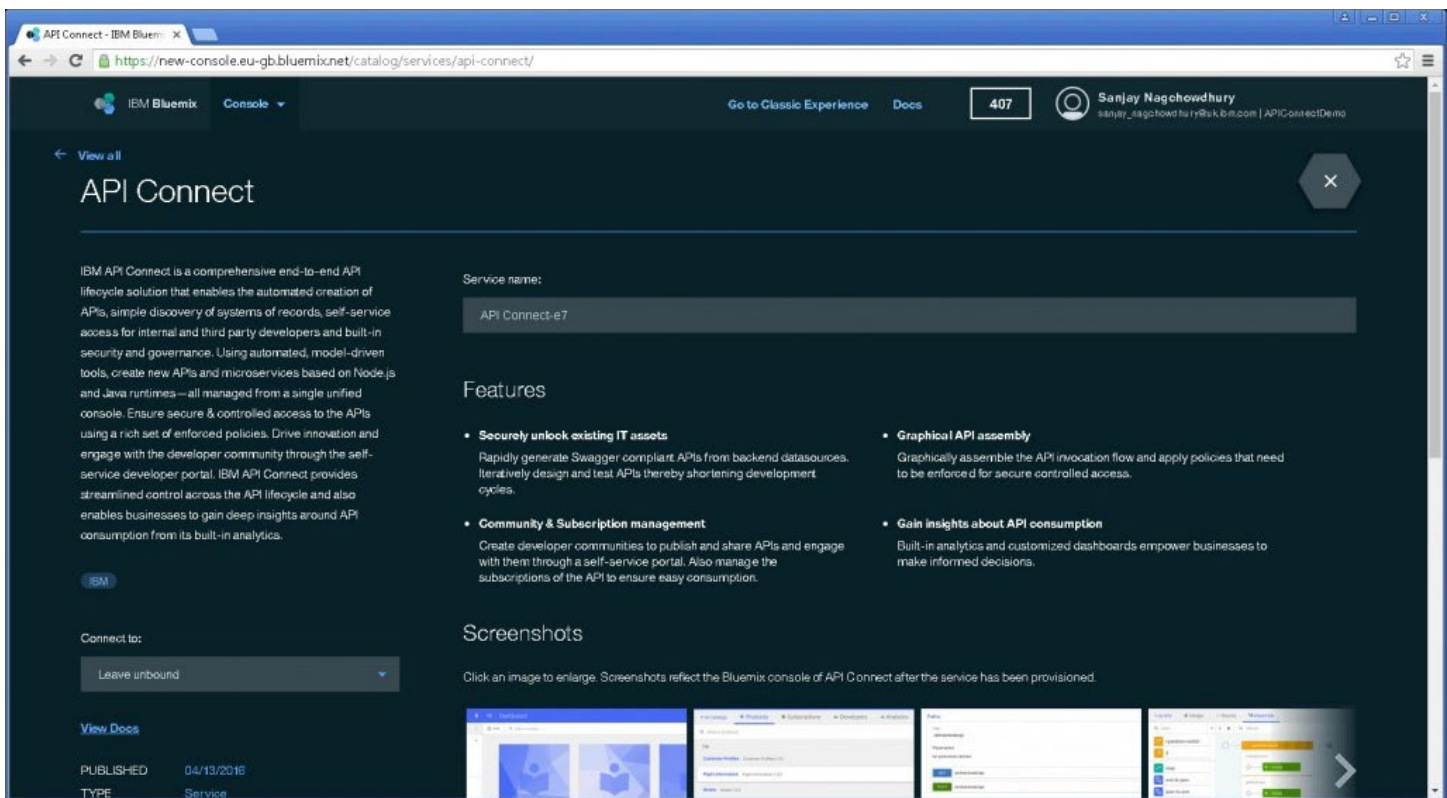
API Connect - IBM Bluem ×

https://new-console.eu-gb.bluemix.net/catalog/services/api-connect/

IBM Bluemix Console

Go to Classic Experience Docs 407

Sanjay Nagchowdhury
sanjay_nagchowdhury@uk.ibm.com | APIConnectDemo

← View all

API Connect

×

IBM API Connect is a comprehensive end-to-end API lifecycle solution that enables the automated creation of APIs, simple discovery of systems of records, self-service access for internal and third party developers and built-in security and governance. Using automated, model-driven tools, create new APIs and microservices based on Node.js and Java runtimes—all managed from a single unified console. Ensure secure & controlled access to the APIs using a rich set of enforced policies. Drive innovation and engage with the developer community through the self-service developer portal. IBM API Connect provides streamlined control across the API lifecycle and also enables businesses to gain deep insights around API consumption from its built-in analytics.

IBM

Connect to:

Leave unbound

View Docs

PUBLISHED 04/13/2016

TYPE Service

Service name:

API Connect-e7

Features

• Securely unlock existing IT assets
Rapidly generate Swagger compliant APIs from backend datasources. Iteratively design and test APIs thereby shortening development cycles.

• Graphical API assembly
Graphically assemble the API invocation flow and apply policies that need to be enforced for secure controlled access.

• Community & Subscription management
Create developer communities to publish and share APIs and engage with them through a self-service portal. Also manage the subscriptions of the API to ensure easy consumption.

• Gain insights about API consumption
Built-in analytics and customized dashboards empower businesses to make informed decisions.

Screenshots

Click an image to enlarge. Screenshots reflect the Bluemix console of API Connect after the service has been provisioned.